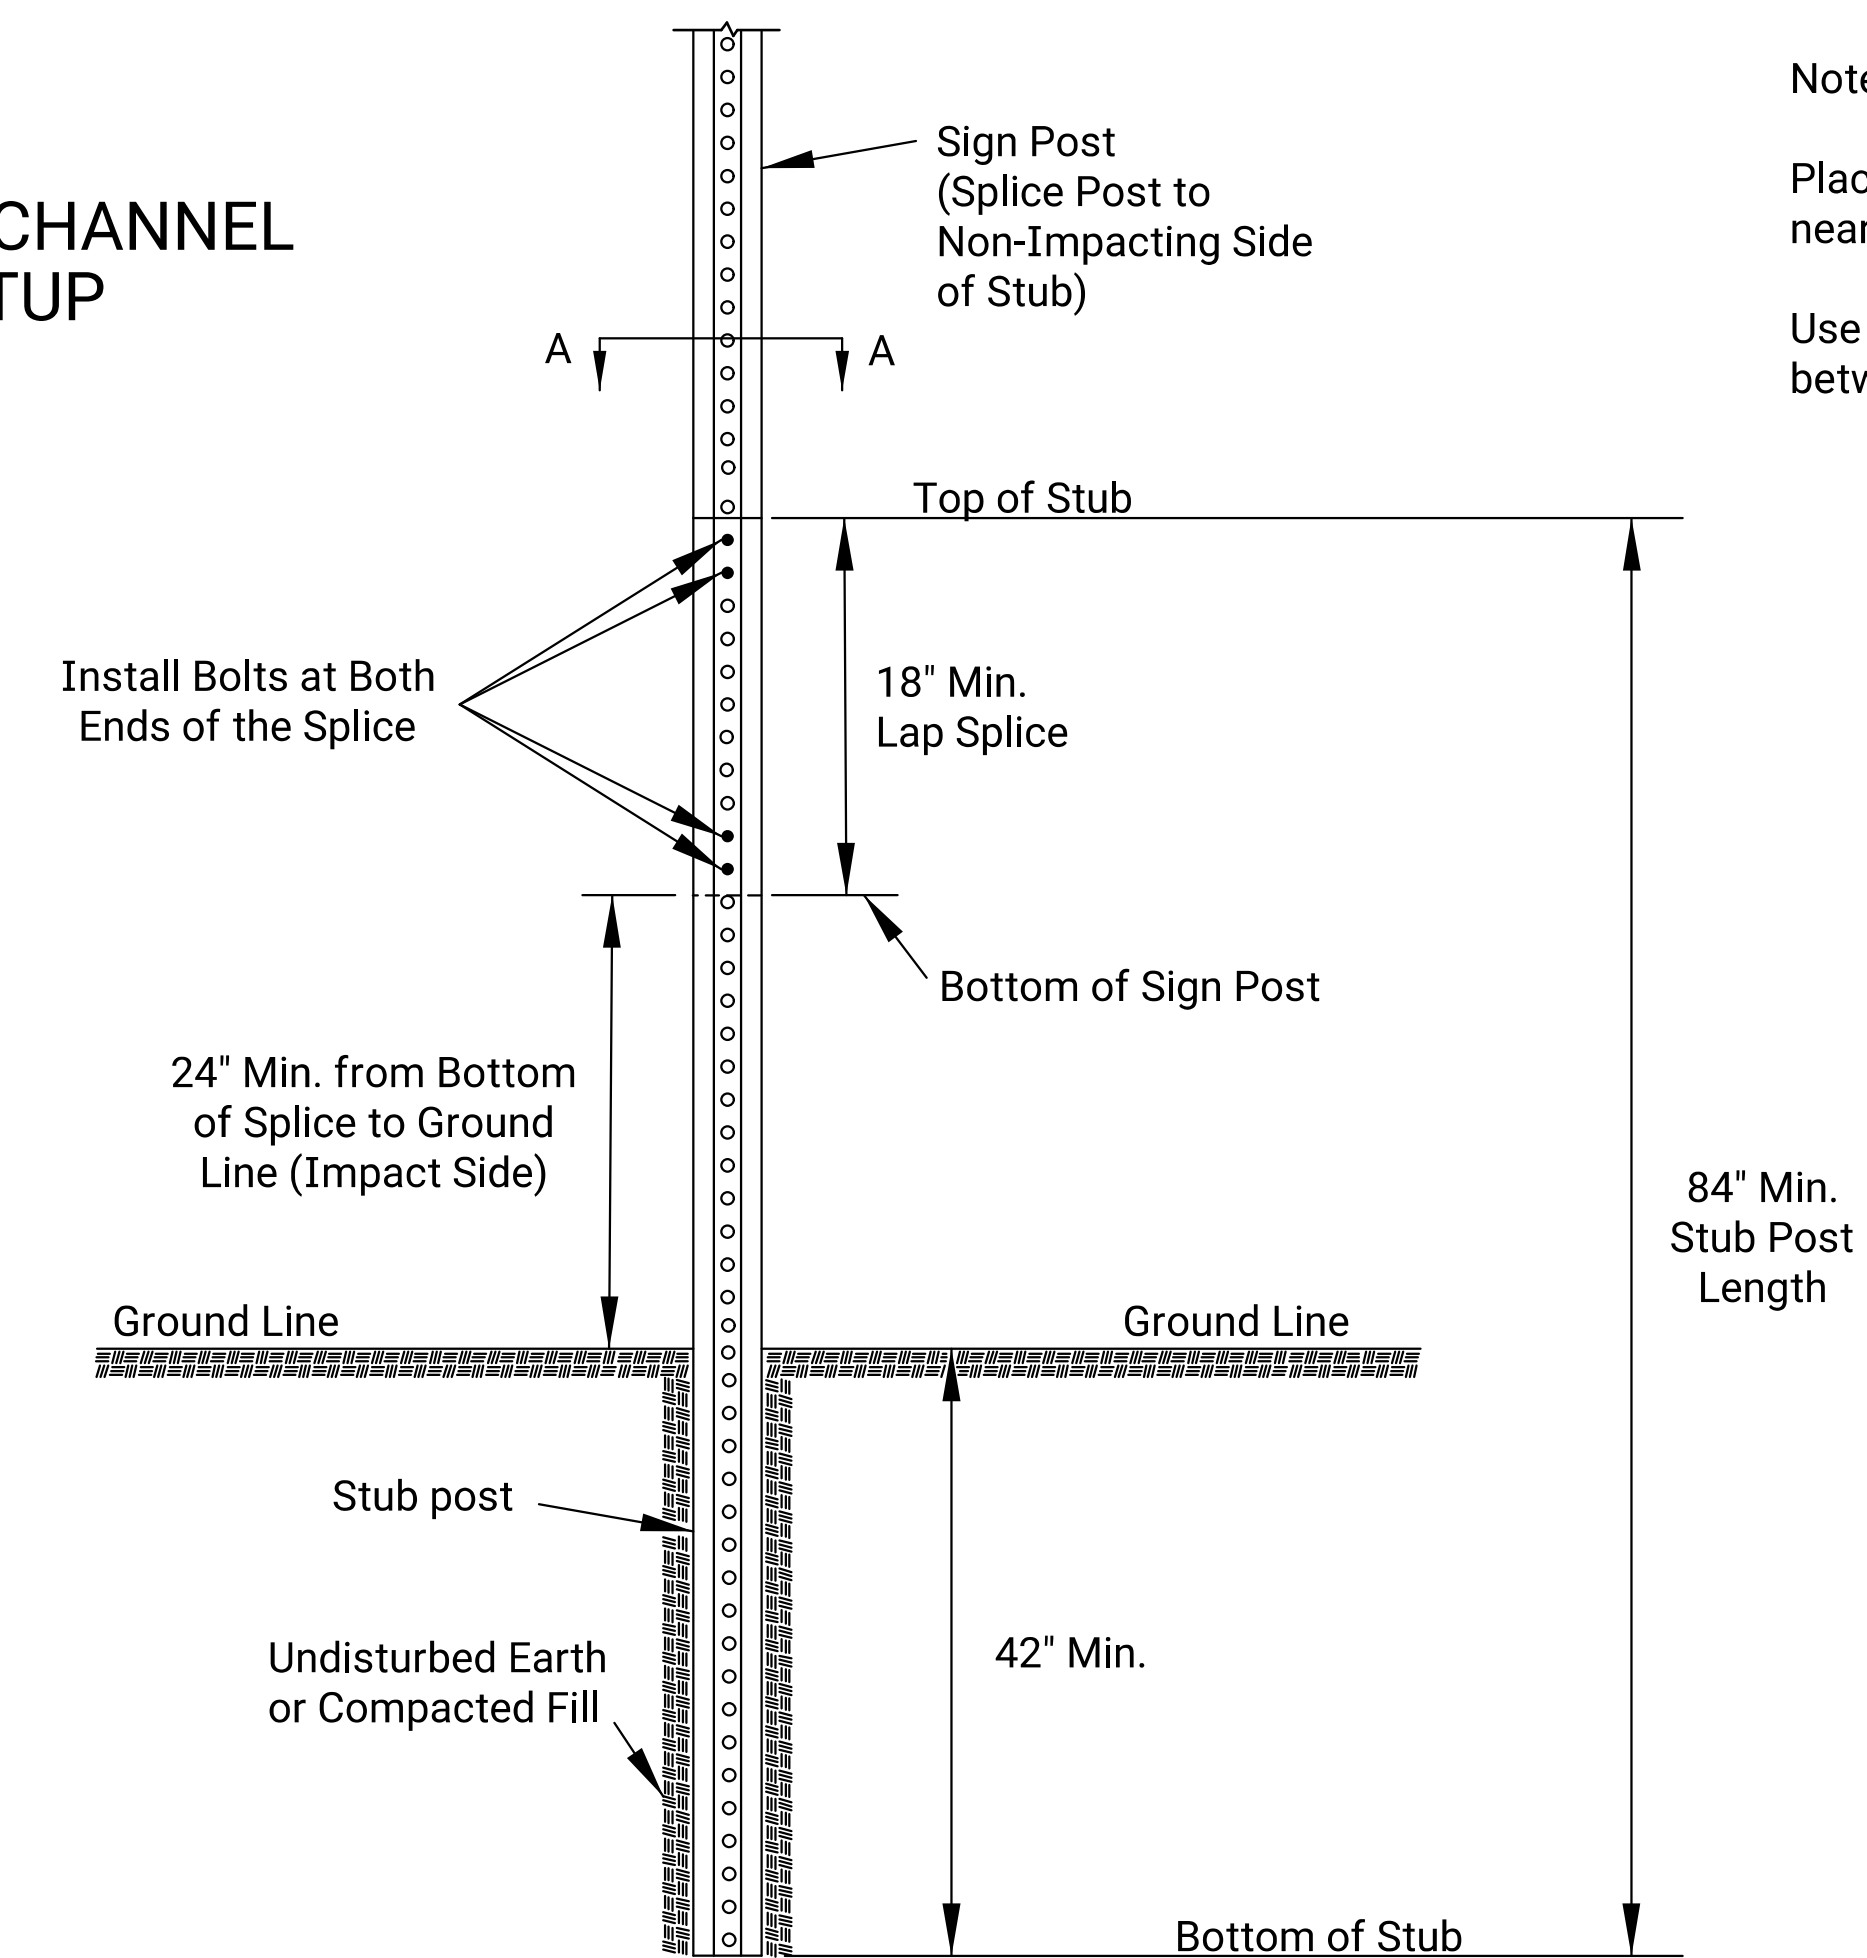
CHANNEL
TUP

Sign Post
(Splice Post to
Non-Impacting Side
of Stub)

Note

Plac
near

Use
betw

A

A

Top of Stub

Install Bolts at Both
Ends of the Splice

18" Min.
Lap Splice

Bottom of Sign Post

24" Min. from Bottom
of Splice to Ground
Line (Impact Side)

84" Min.
Stub Post
Length

Ground Line

Ground Line

Stub post

Undisturbed Earth
or Compacted Fill

42" Min.

Bottom of Stub